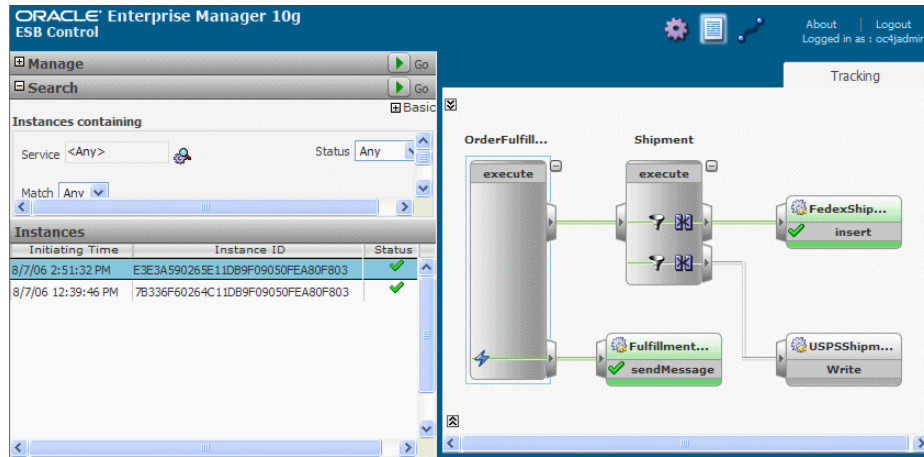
ORACLE Enterprise Manager 10g
ESB Control

About | Logout
Logged in as : oc4jadmin

Manage Go
Search Go
Basic

Instances containing

Service <Any>

Status Any

Match Any

Instances

| Initiating Time | Instance ID | Status |
|---|---|---|
| 8/7/06 2:51:32 PM | E3E3A590265E11DB9F09050FEA80F803 | |
| 8/7/06 12:39:46 PM | 7B336F60264C11DB9F09050FEA80F803 | |

Tracking

OrderFulfill...
execute

Shipment
execute

FedexShip...
insert

Fulfillment...
sendMessage

USPSShipm...
Write